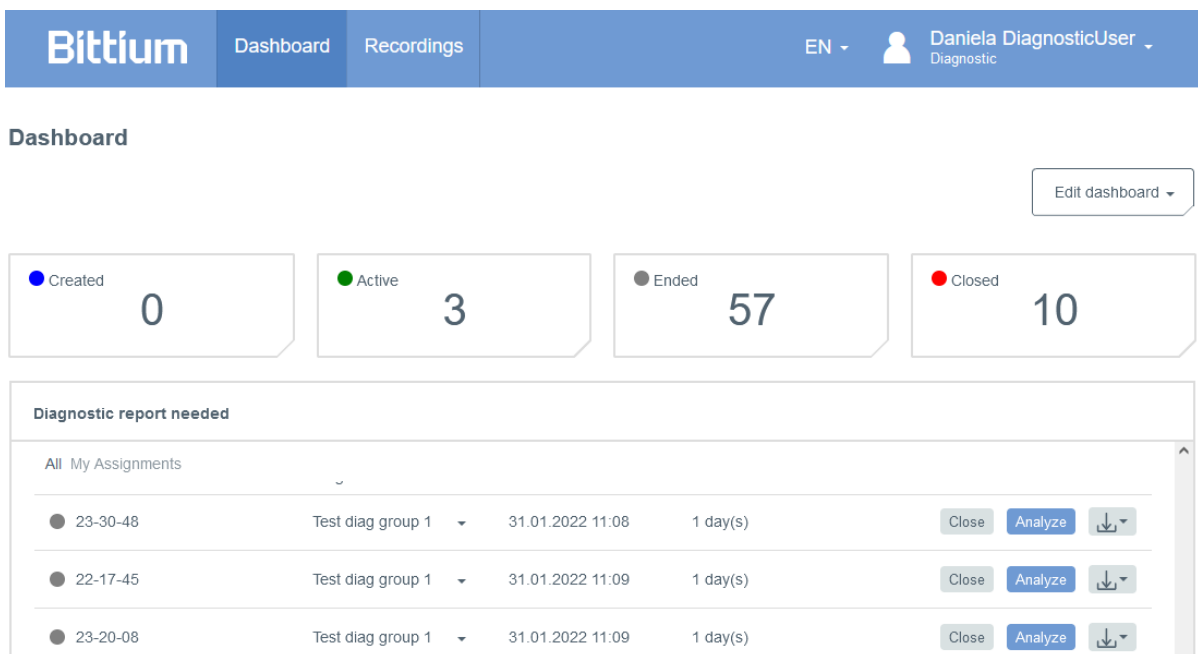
Bittium Dashboard Recordings EN Daniela DiagnosticUser Diagnostic

Dashboard

Edit dashboard

Created 0

Active 3

Ended 57

Closed 10

Diagnostic report needed

All My Assignments

| | | | | |
|---|---|---|---|---|
| 23-30-48 | Test diag group 1 | 31.01.2022 11:08 | 1 day(s) | Close Analyze |
| 22-17-45 | Test diag group 1 | 31.01.2022 11:09 | 1 day(s) | Close Analyze |
| 23-20-08 | Test diag group 1 | 31.01.2022 11:09 | 1 day(s) | Close Analyze |